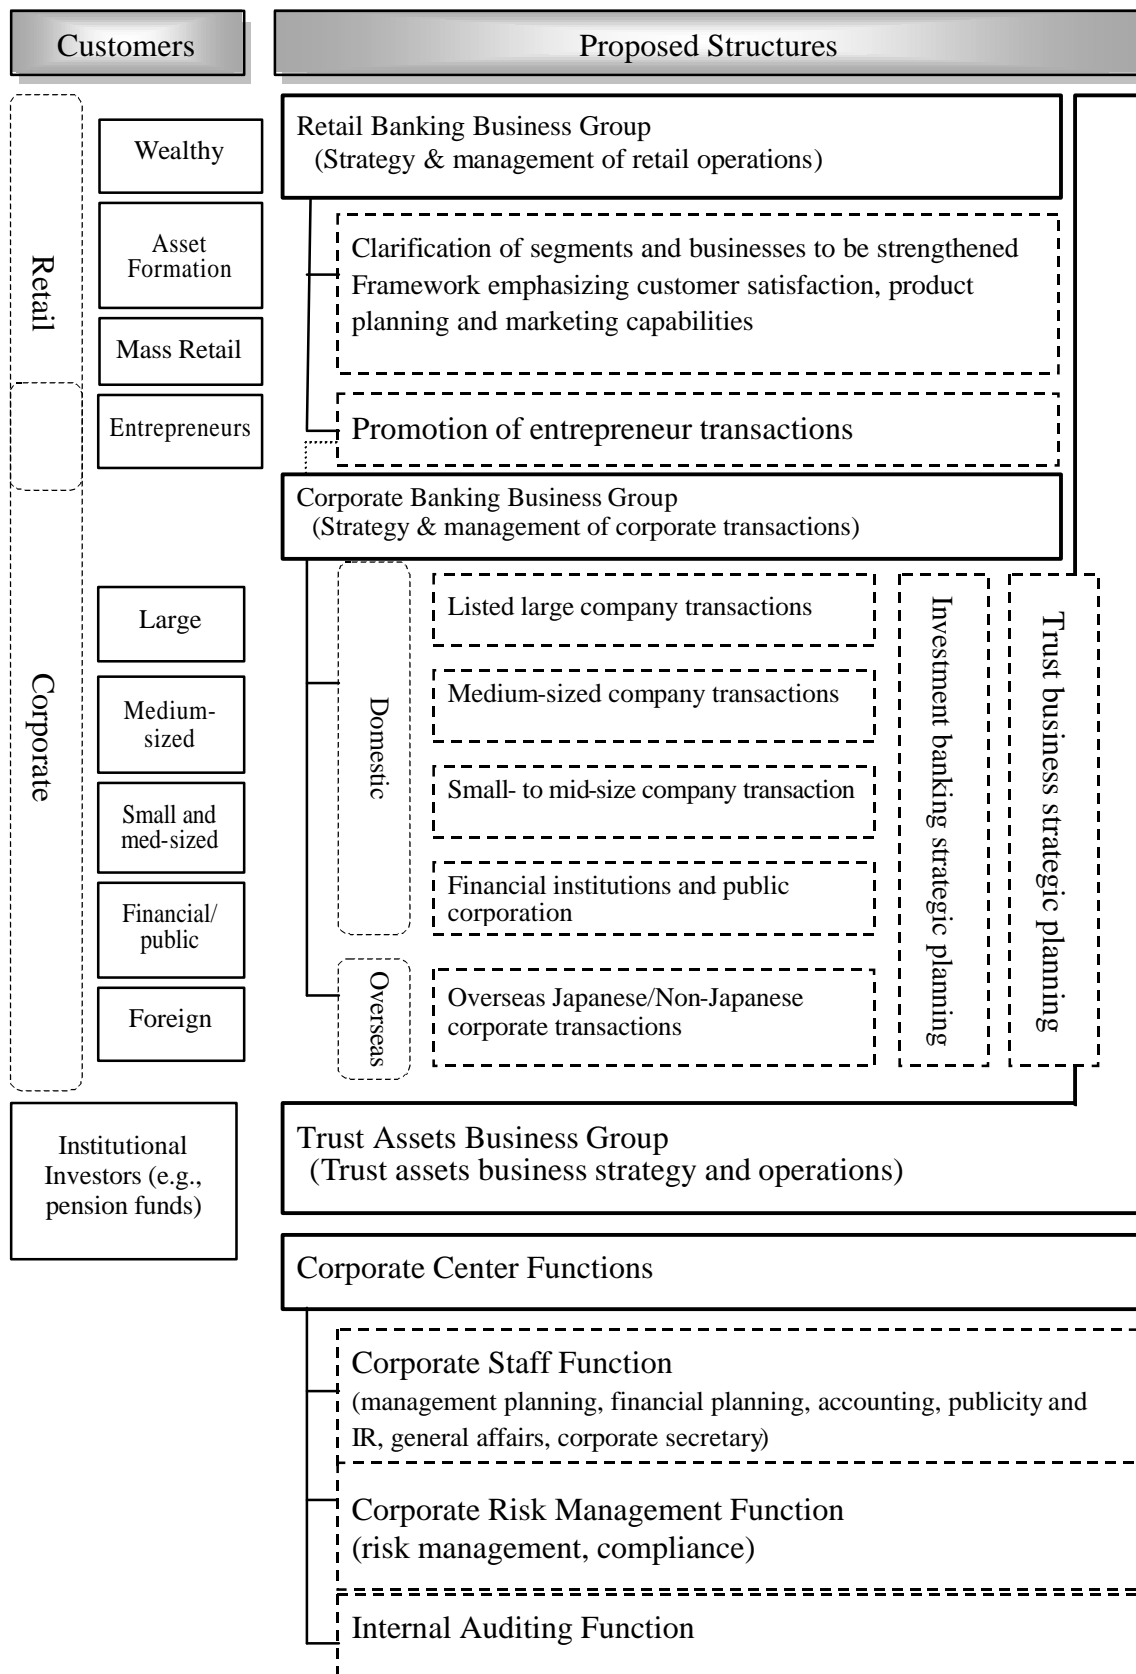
Customers

Proposed Structures

Retail

Wealthy

Asset Formation

Mass Retail

Entrepreneurs

Retail Banking Business Group
(Strategy & management of retail operations)

Clarification of segments and businesses to be strengthened
Framework emphasizing customer satisfaction, product planning and marketing capabilities

Promotion of entrepreneur transactions

Corporate Banking Business Group
(Strategy & management of corporate transactions)

Corporate

Large

Medium-sized

Small and med-sized

Financial/ public

Foreign

Domestic

Overseas

Listed large company transactions

Medium-sized company transactions

Small- to mid-size company transaction

Financial institutions and public corporation

Overseas Japanese/Non-Japanese corporate transactions

Investment banking strategic planning

Trust business strategic planning

Institutional Investors (e.g., pension funds)

Trust Assets Business Group
(Trust assets business strategy and operations)

Corporate Center Functions

Corporate Staff Function
(management planning, financial planning, accounting, publicity and IR, general affairs, corporate secretary)

Corporate Risk Management Function
(risk management, compliance)

Internal Auditing Function